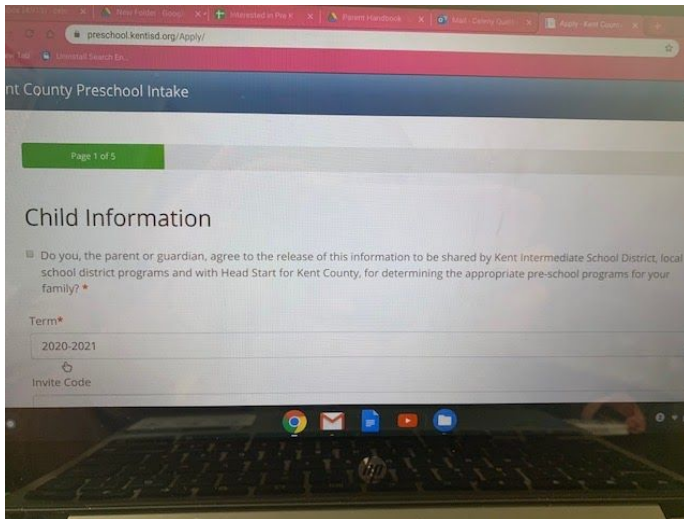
New Folder - Goog
Interested in Pre K
Parent Handbook
Mail - Celeny Gutie
Apply - Kent Coun

preschool.kentisd.org/Apply/

Uninstall Search En

nt County Preschool Intake

Page 1 of 5

Child Information

Do you, the parent or guardian, agree to the release of this information to be shared by Kent Intermediate School District, local school district programs and with Head Start for Kent County, for determining the appropriate pre-school programs for your family? *

Term*

2020-2021

Invite Code